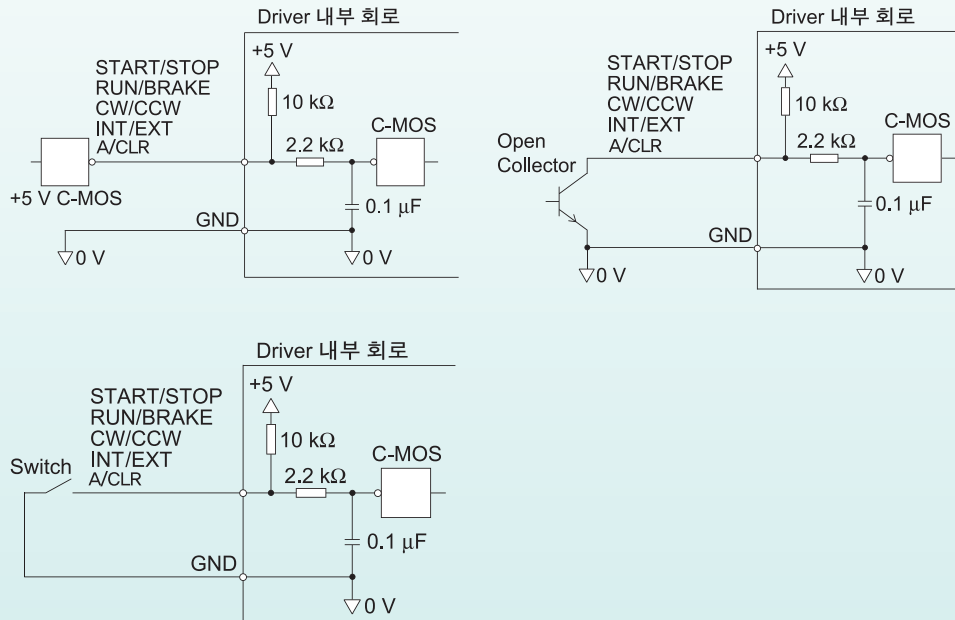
Driver 내부 회로

+5 V

START/STOP
RUN/BRAKE
CW/CCW
INT/EXT
A/CLR

10 kΩ

2.2 kΩ

C-MOS

+5 V C-MOS

0.1 μF

GND

0 V

0 V

Driver 내부 회로

+5 V

START/STOP
RUN/BRAKE
CW/CCW
INT/EXT
A/CLR

10 kΩ

2.2 kΩ

C-MOS

Open Collector

0.1 μF

GND

0 V

0 V

Driver 내부 회로

+5 V

START/STOP
RUN/BRAKE
CW/CCW
INT/EXT
A/CLR

10 kΩ

2.2 kΩ

C-MOS

Switch

0.1 μF

GND

0 V